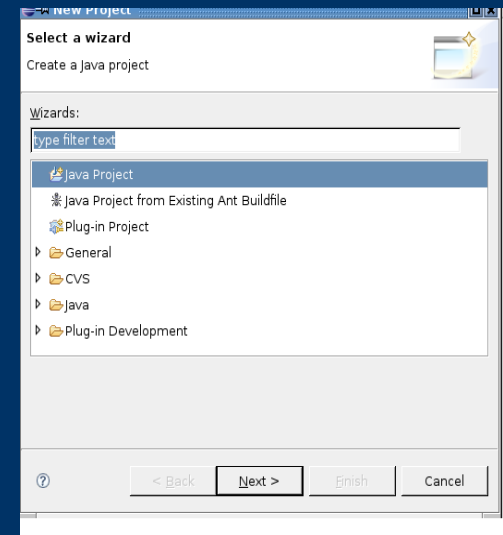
New Project

Select a wizard

Create a Java project

Wizards:

type filter text

Java Project
Java Project from Existing Ant Buildfile
Plug-in Project
General
CVS
Java
Plug-in Development

?

< Back

Next >

Finish

Cancel